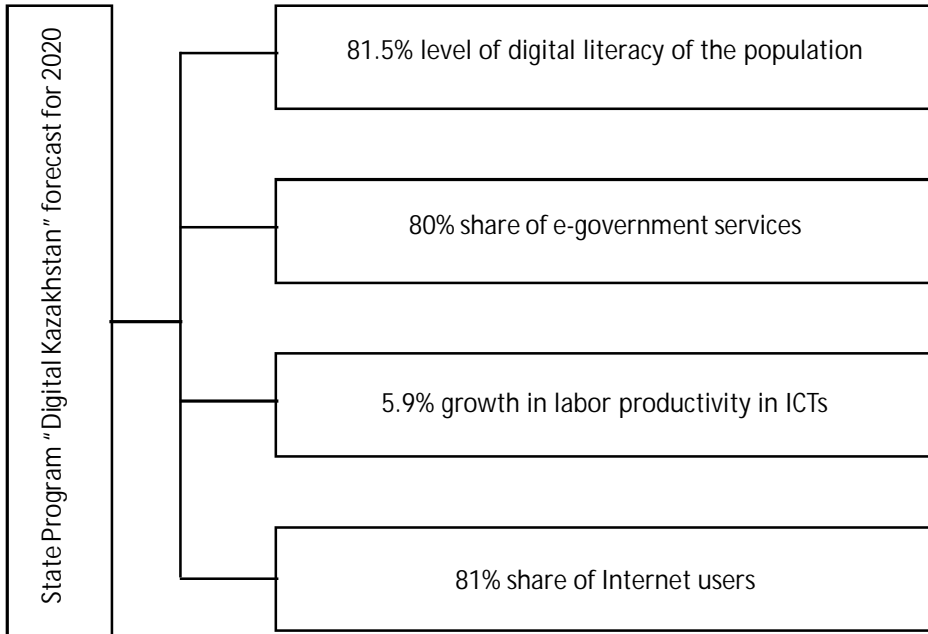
State Program "Digital Kazakhstan" forecast for 2020

81.5% level of digital literacy of the population

80% share of e-government services

5.9% growth in labor productivity in ICTs

81% share of Internet users